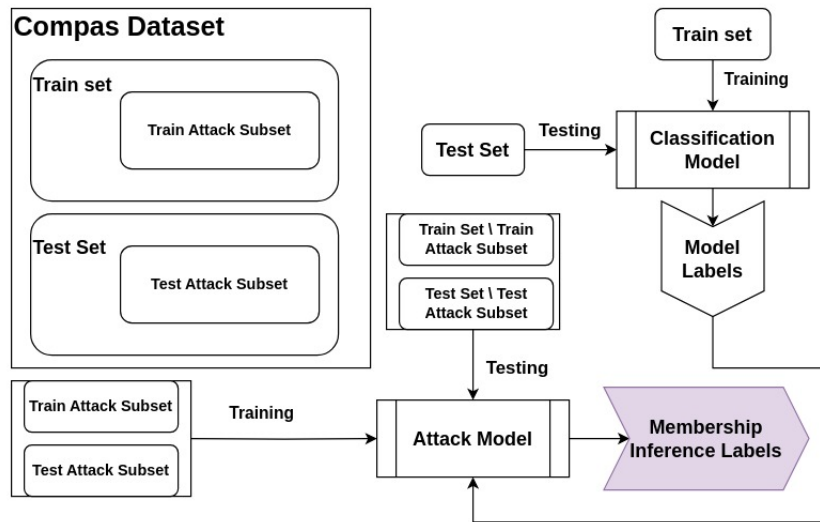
Compas Dataset

Train set

Train Attack Subset

Test Set

Test Attack Subset

Train set

Training

Test Set

Testing

Classification Model

Model Labels

Train Set \ Train Attack Subset

Test Set \ Test Attack Subset

Testing

Train Attack Subset

Test Attack Subset

Training

Attack Model

Membership Inference Labels